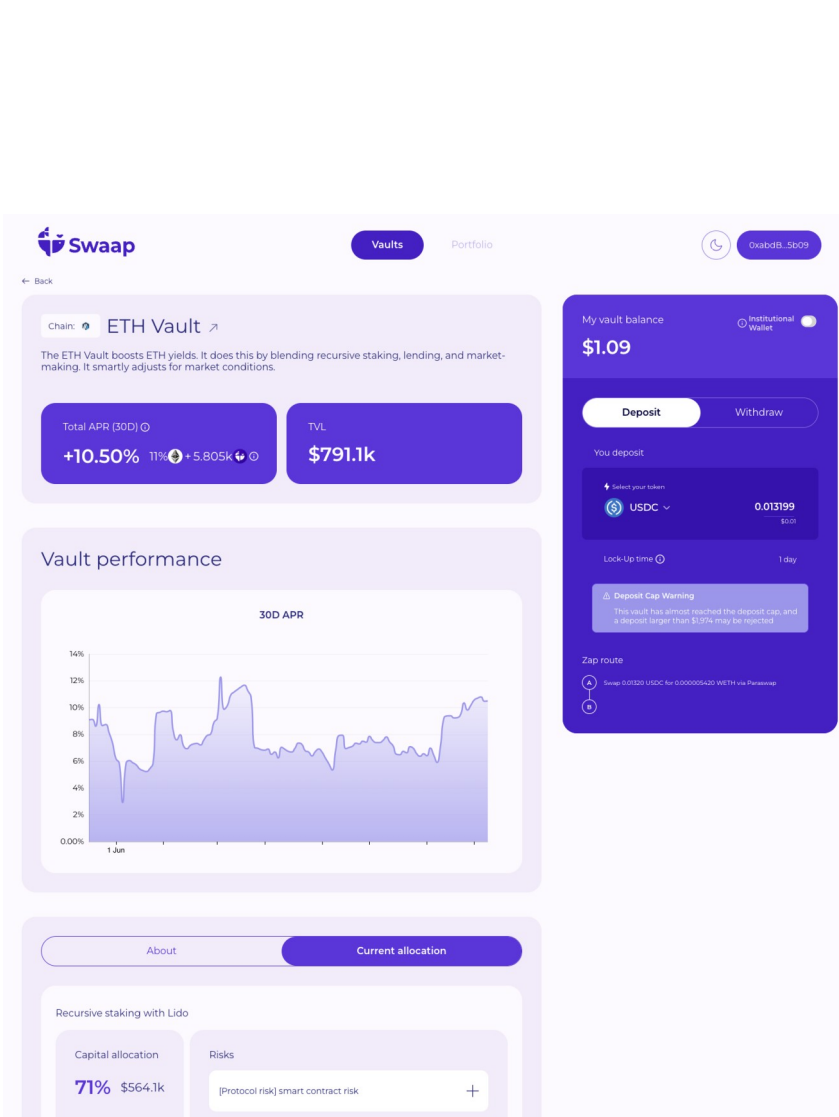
Swaap

Vaults

Portfolio

0xabdB...5b09

← Back

Chain:

ETH Vault ↗

The ETH Vault boosts ETH yields. It does this by blending recursive staking, lending, and market-making. It smartly adjusts for market conditions.

Total APR (30D)

+10.50%

11% + 5.805k

TVL

$791.1k

Vault performance

30D APR

14%
12%
10%
8%
6%
4%
2%
0.00%

1 Jun

About

Current allocation

Recursive staking with Lido

Capital allocation

71% $564.1k

Risks

[Protocol risk] smart contract risk

+

My vault balance

Institutional Wallet

$1.09

Deposit

Withdraw

You deposit

Select your token

USDC

0.013199

$0.01

Lock-Up time

1 day

Deposit Cap Warning

This vault has almost reached the deposit cap, and a deposit larger than $1.974 may be rejected

Zap route

A

Swap 0.01320 USDC for 0.000005420 WETH via Paraswap

B